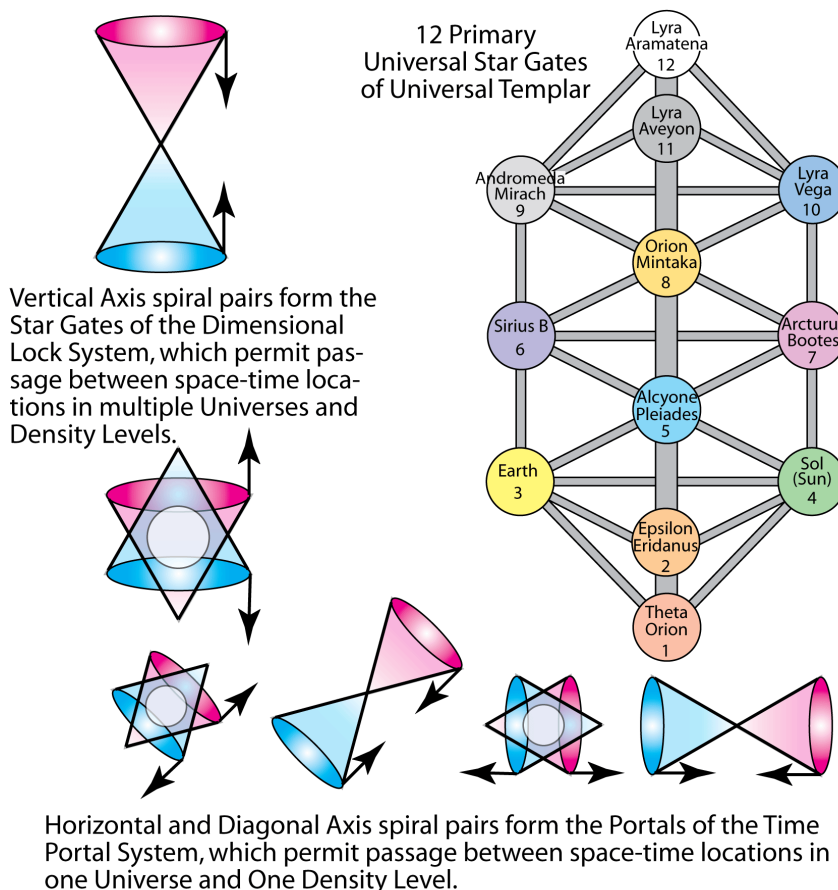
12 Primary Universal Star Gates of Universal Templar

Lyra Aramatena 12

Lyra Aveyon 11

Andromeda Mirach 9

Lyra Vega 10

Orion Mintaka 8

Sirius B 6

Arcturus Bootes 7

Alcyone Pleiades 5

Earth 3

Sol (Sun) 4

Epsilon Eridanus 2

Theta Orion 1

Vertical Axis spiral pairs form the Star Gates of the Dimensional Lock System, which permit passage between space-time locations in multiple Universes and Density Levels.

Horizontal and Diagonal Axis spiral pairs form the Portals of the Time Portal System, which permit passage between space-time locations in one Universe and One Density Level.